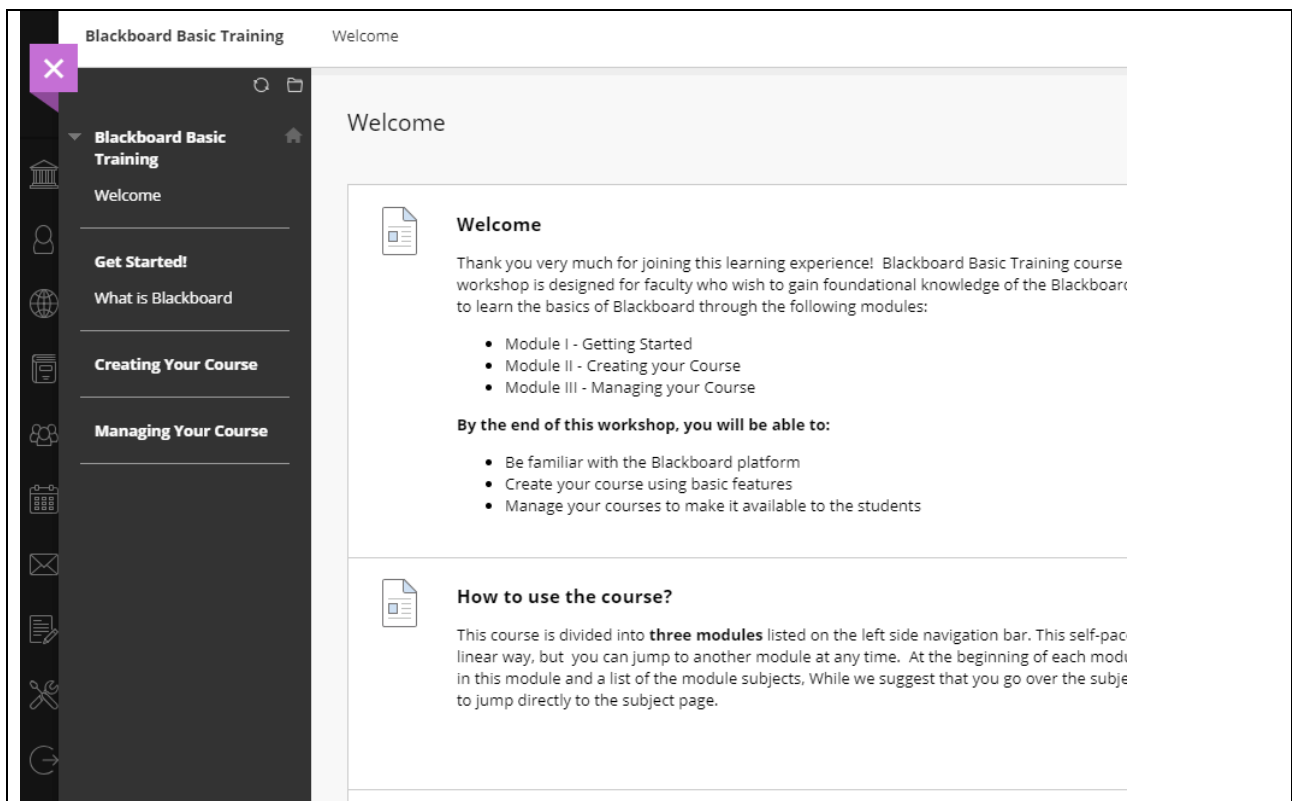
Blackboard Basic Training Welcome

Blackboard Basic Training
Welcome

Get Started!
What is Blackboard

Creating Your Course

Managing Your Course

Welcome

Welcome

Thank you very much for joining this learning experience! Blackboard Basic Training course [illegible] workshop is designed for faculty who wish to gain foundational knowledge of the Blackboard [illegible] to learn the basics of Blackboard through the following modules:

- Module I - Getting Started
- Module II - Creating your Course
- Module III - Managing your Course

By the end of this workshop, you will be able to:

- Be familiar with the Blackboard platform
- Create your course using basic features
- Manage your courses to make it available to the students

How to use the course?

This course is divided into **three modules** listed on the left side navigation bar. This self-pac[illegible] linear way, but you can jump to another module at any time. At the beginning of each modu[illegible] in this module and a list of the module subjects, While we suggest that you go over the subje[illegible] to jump directly to the subject page.